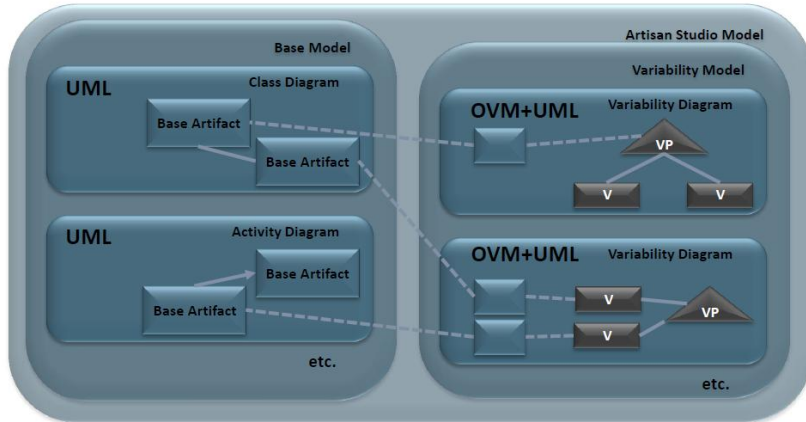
Artisan Studio Model

Base Model

UML

Class Diagram

Base Artifact

Base Artifact

UML

Activity Diagram

Base Artifact

Base Artifact

etc.

Variability Model

OVM+UML

Variability Diagram

VP

V

V

OVM+UML

Variability Diagram

V

V

VP

etc.